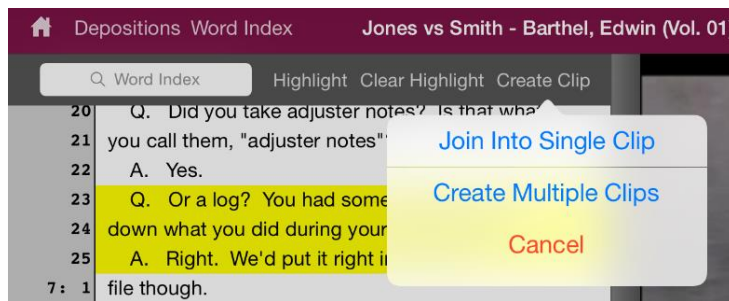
Depositions Word Index Jones vs Smith - Barthel, Edwin (Vol. 01

Word Index Highlight Clear Highlight Create Clip

20 Q. Did you take adjuster notes? Is that what
21 you call them, "adjuster notes"
22 A. Yes.
23 Q. Or a log? You had some
24 down what you did during your
25 A. Right. We'd put it right i
7: 1 file though.

Join Into Single Clip
Create Multiple Clips
Cancel